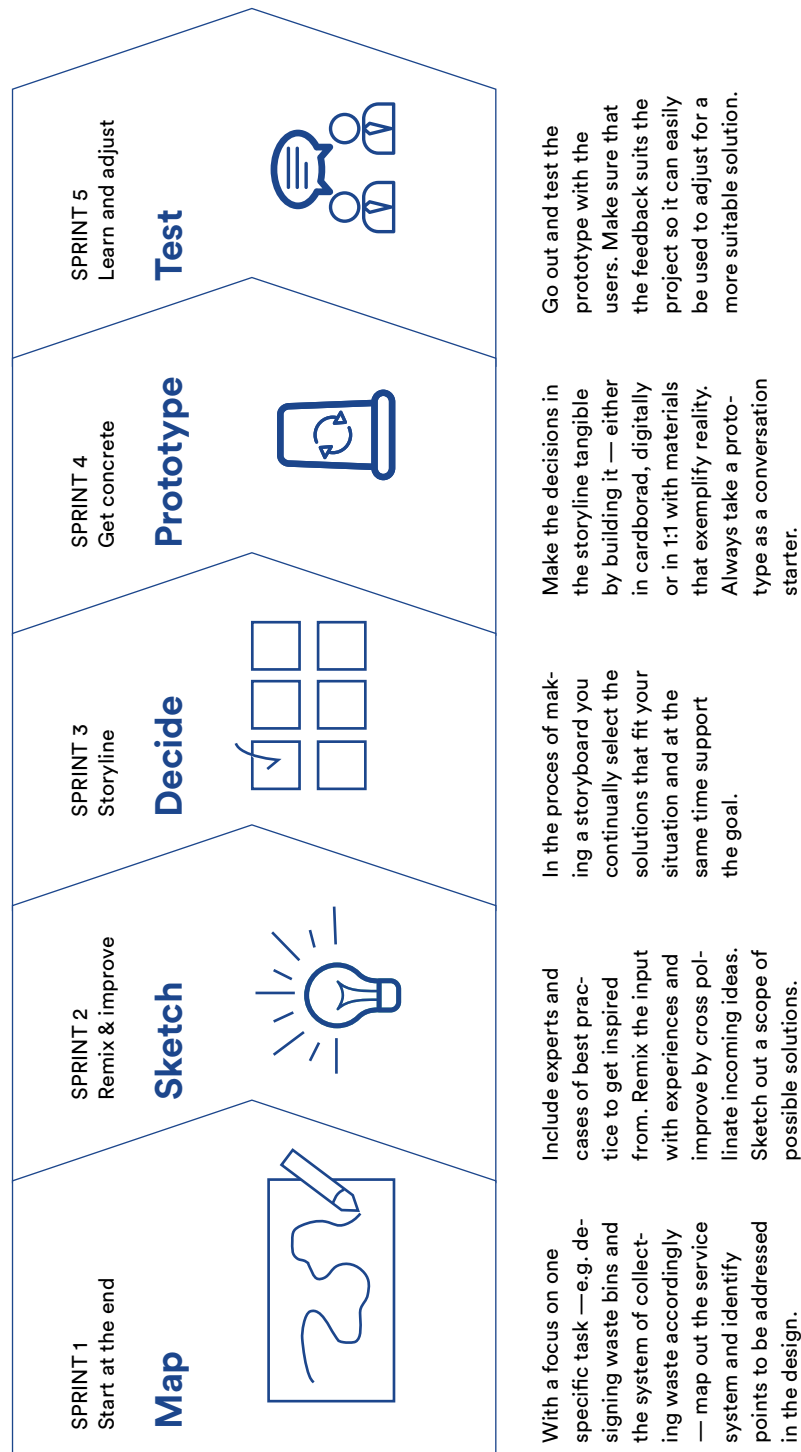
SPRINT 1
Start at the end

Map

With a focus on one specific task —e.g. designing waste bins and the system of collecting waste accordingly — map out the service system and identify points to be addressed in the design.

SPRINT 2
Remix & improve

Sketch

Include experts and cases of best practice to get inspired from. Remix the input with experiences and improve by cross pollinate incoming ideas. Sketch out a scope of possible solutions.

SPRINT 3
Storyline

Decide

In the proces of making a storyboard you continually select the solutions that fit your situation and at the same time support the goal.

SPRINT 4
Get concrete

Prototype

Make the decisions in the storyline tangible by building it — either in cardborad, digitally or in 1:1 with materials that exemplify reality. Always take a prototype as a conversation starter.

SPRINT 5
Learn and adjust

Test

Go out and test the prototype with the users. Make sure that the feedback suits the project so it can easily be used to adjust for a more suitable solution.